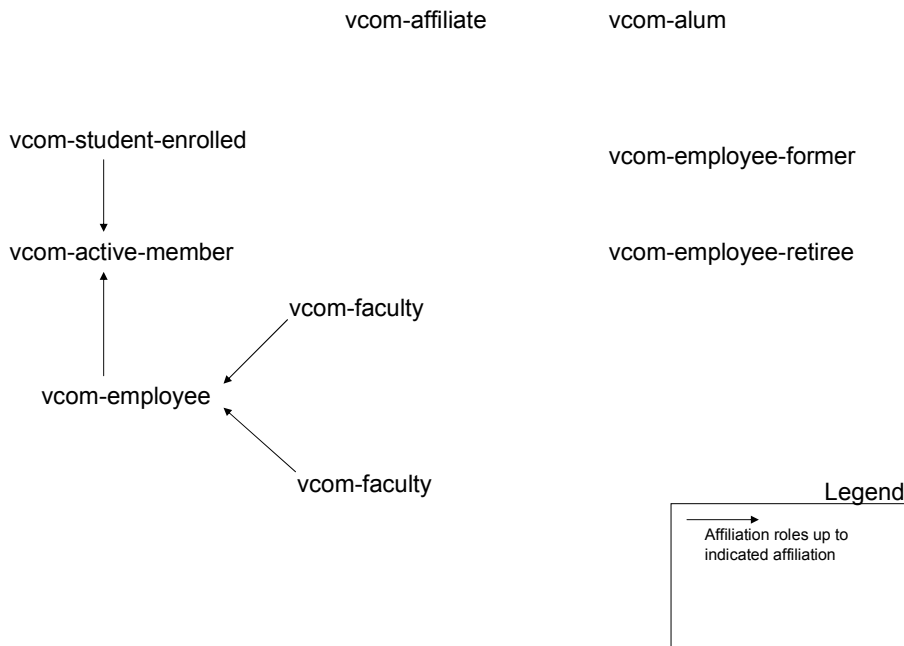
vcom-affiliate

vcom-alum

vcom-student-enrolled

vcom-employee-former

vcom-active-member

vcom-employee-retiree

vcom-faculty

vcom-employee

vcom-faculty

Legend

Affiliation roles up to indicated affiliation